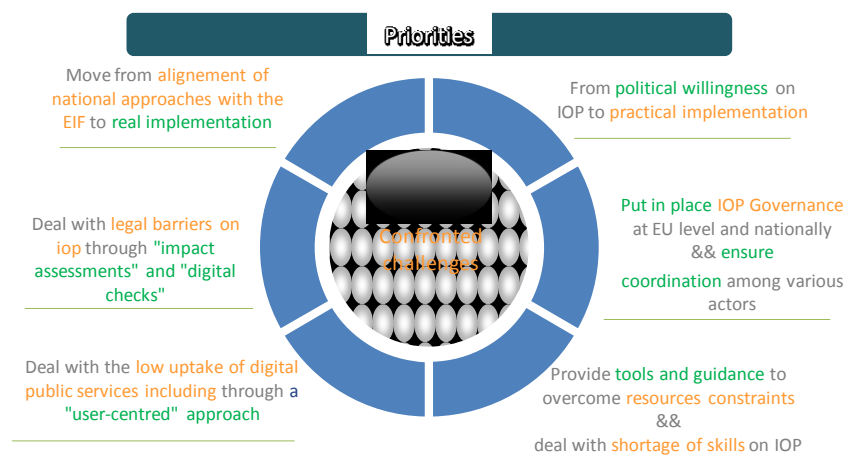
Priorities

Move from alignement of national approaches with the EIF to real implementation

From political willingness on IOP to practical implementation

Put in place IOP Governance at EU level and nationally && ensure coordination among various actors

Confronted challenges

Deal with legal barriers on iop through "impact assessments" and "digital checks"

Deal with the low uptake of digital public services including through a "user-centred" approach

Provide tools and guidance to overcome resources constraints && deal with shortage of skills on IOP